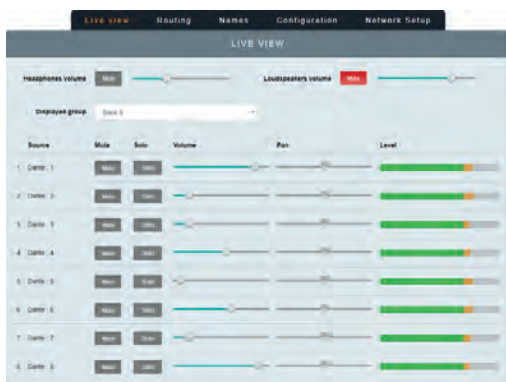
Live view Routing Names Configuration Network Setup

LIVE VIEW

Headphones volume Mute

Loudspeakers volume Mute

Displayed group Bank 1

| Source | Mute | Solo | Volume | Pan | Level |
|---|---|---|---|---|---|
| 1 Dante - 1 | Mute | Solo | | | |
| 2 Dante - 2 | Mute | Solo | | | |
| 3 Dante - 3 | Mute | Solo | | | |
| 4 Dante - 4 | Mute | Solo | | | |
| 5 Dante - 5 | Mute | Solo | | | |
| 6 Dante - 6 | Mute | Solo | | | |
| 7 Dante - 7 | Mute | Solo | | | |
| 8 Dante - 8 | Mute | Solo | | | |